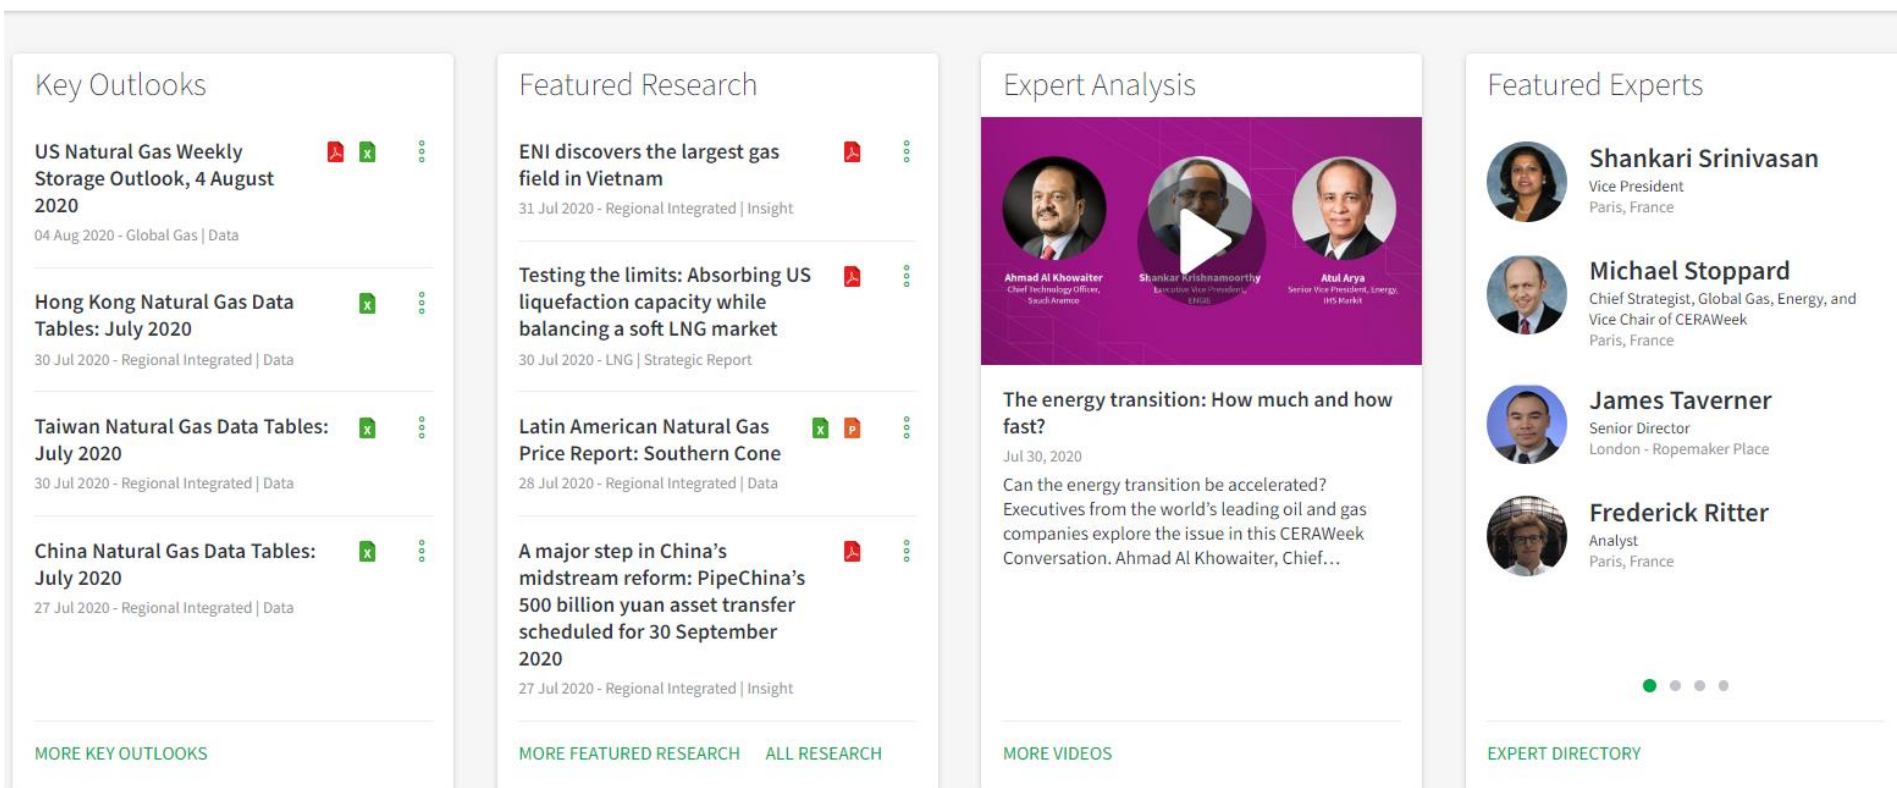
Key Outlooks

US Natural Gas Weekly Storage Outlook, 4 August 2020
04 Aug 2020 - Global Gas | Data

Hong Kong Natural Gas Data Tables: July 2020
30 Jul 2020 - Regional Integrated | Data

Taiwan Natural Gas Data Tables: July 2020
30 Jul 2020 - Regional Integrated | Data

China Natural Gas Data Tables: July 2020
27 Jul 2020 - Regional Integrated | Data

MORE KEY OUTLOOKS

Featured Research

ENI discovers the largest gas field in Vietnam
31 Jul 2020 - Regional Integrated | Insight

Testing the limits: Absorbing US liquefaction capacity while balancing a soft LNG market
30 Jul 2020 - LNG | Strategic Report

Latin American Natural Gas Price Report: Southern Cone
28 Jul 2020 - Regional Integrated | Data

A major step in China's midstream reform: PipeChina's 500 billion yuan asset transfer scheduled for 30 September 2020
27 Jul 2020 - Regional Integrated | Insight

MORE FEATURED RESEARCH ALL RESEARCH

Expert Analysis

Ahmad Al Khowaiter
Chief Technology Officer, Saudi Aramco

Shankar Krishnamoorthy
Executive Vice President, ENGIE

Atul Arya
Senior Vice President, Energy, IHS Markit

The energy transition: How much and how fast?
Jul 30, 2020
Can the energy transition be accelerated? Executives from the world's leading oil and gas companies explore the issue in this CERAWeek Conversation. Ahmad Al Khowaiter, Chief...

MORE VIDEOS

Featured Experts

Shankari Srinivasan
Vice President
Paris, France

Michael Stoppard
Chief Strategist, Global Gas, Energy, and Vice Chair of CERAWeek
Paris, France

James Taverner
Senior Director
London - Ropemaker Place

Frederick Ritter
Analyst
Paris, France

EXPERT DIRECTORY